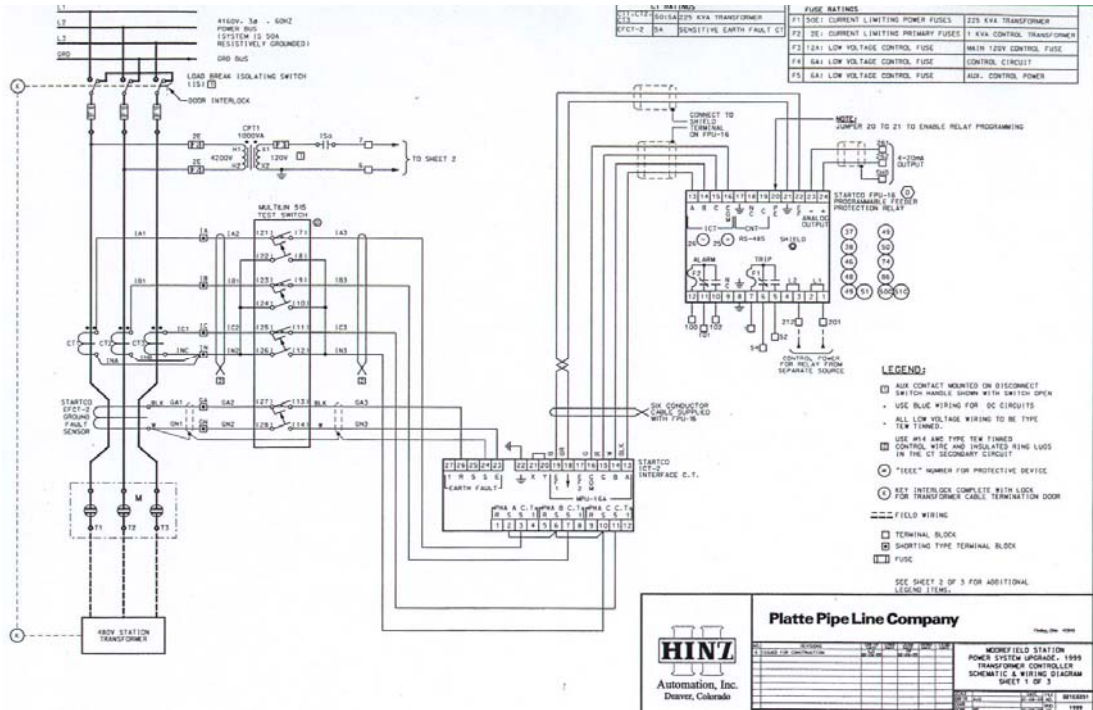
L1
L2
L3
GRD

4160V, 3ø - 60HZ
POWER BUS
(SYSTEM IS 50A
RESISTIVELY GROUNDED)

GRD BUS

LOAD BREAK ISOLATING SWITCH
(IS)
DOOR INTERLOCK

| CT RATINGS | | |
|---|---|---|
| CT1-CT3 | 50:5A | 225 KVA TRANSFORMER |
| EFCT-2 | 5A | SENSITIVE EARTH FAULT CT |

| FUSE RATINGS | | |
|---|---|---|
| F1 | 50E: CURRENT LIMITING POWER FUSES | 225 KVA TRANSFORMER |
| F2 | 2E: CURRENT LIMITING PRIMARY FUSES | 1 KVA CONTROL TRANSFORMER |
| F3 | 12A: LOW VOLTAGE CONTROL FUSE | MAIN 120V CONTROL FUSE |
| F4 | 6A: LOW VOLTAGE CONTROL FUSE | CONTROL CIRCUIT |
| F5 | 6A: LOW VOLTAGE CONTROL FUSE | AUX. CONTROL POWER |

CPT1
1000VA
4200V 120V
2E 15A
TO SHEET 2

MULTILIN 515
TEST SWITCH

IA1 IA2 IA3 IB1 IB3 IC1 IC2 IC3
CT1 CT2 CT3
INA INB INC IN2 IN3

CONNECT TO SHIELD TERMINAL ON FPU-16

NOTE:
JUMPER 20 TO 21 TO ENABLE RELAY PROGRAMMING

4-20mA OUTPUT

STARTCO FPU-16
PROGRAMMABLE FEEDER
PROTECTION RELAY

ANALOG OUTPUT
RS-485
SHIELD
ALARM TRIP

37 49 38 50 46 74 48 86 49 51 50G 51C

CONTROL POWER FOR RELAY FROM SEPARATE SOURCE

STARTCO
EFCT-2
GROUND
FAULT
SENSOR

BLK GA1 GA2 GA3
GN1 GN2 GN3

SIX CONDUCTOR CABLE SUPPLIED WITH FPU-16

EARTH FAULT
MPU-16A
STARTCO
ICT-2
INTERFACE C.T.
PHA A C.T. PHA B C.T. PHA C C.T.

LEGEND:

AUX CONTACT MOUNTED ON DISCONNECT SWITCH HANDLE SHOWN WITH SWITCH OPEN

USE BLUE WIRING FOR DC CIRCUITS

ALL LOW VOLTAGE WIRING TO BE TYPE TEW TINNED.

USE #14 AWG TYPE TEW TINNED CONTROL WIRE AND INSULATED RING LUGS IN THE CT SECONDARY CIRCUIT

"IEEE" NUMBER FOR PROTECTIVE DEVICE

KEY INTERLOCK COMPLETE WITH LOCK FOR TRANSFORMER CABLE TERMINATION DOOR

FIELD WIRING

TERMINAL BLOCK

SHORTING TYPE TERMINAL BLOCK

FUSE

SEE SHEET 2 OF 3 FOR ADDITIONAL LEGEND ITEMS.

M
T1 T2 T3

480V STATION TRANSFORMER

Platte Pipe Line Company

HINZ
Automation, Inc.
Denver, Colorado

REVISIONS
ISSUED FOR CONSTRUCTION

MOOREFIELD STATION
POWER SYSTEM UPGRADE- 1999
TRANSFORMER CONTROLLER
SCHEMATIC & WIRING DIAGRAM
SHEET 1 OF 3

1999